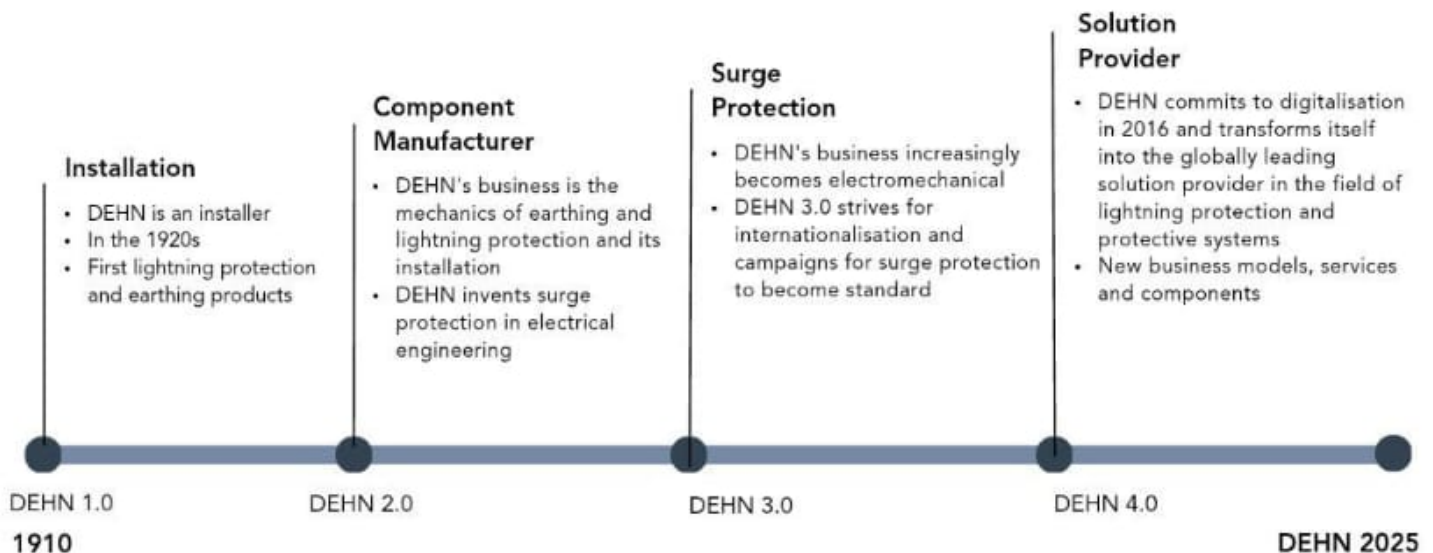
Installation

- DEHN is an installer
- In the 1920s
- First lightning protection and earthing products

Component Manufacturer

- DEHN's business is the mechanics of earthing and lightning protection and its installation
- DEHN invents surge protection in electrical engineering

Surge Protection

- DEHN's business increasingly becomes electromechanical
- DEHN 3.0 strives for internationalisation and campaigns for surge protection to become standard

Solution Provider

- DEHN commits to digitalisation in 2016 and transforms itself into the globally leading solution provider in the field of lightning protection and protective systems
- New business models, services and components

DEHN 1.0

1910

DEHN 2.0

DEHN 3.0

DEHN 4.0

DEHN 2025